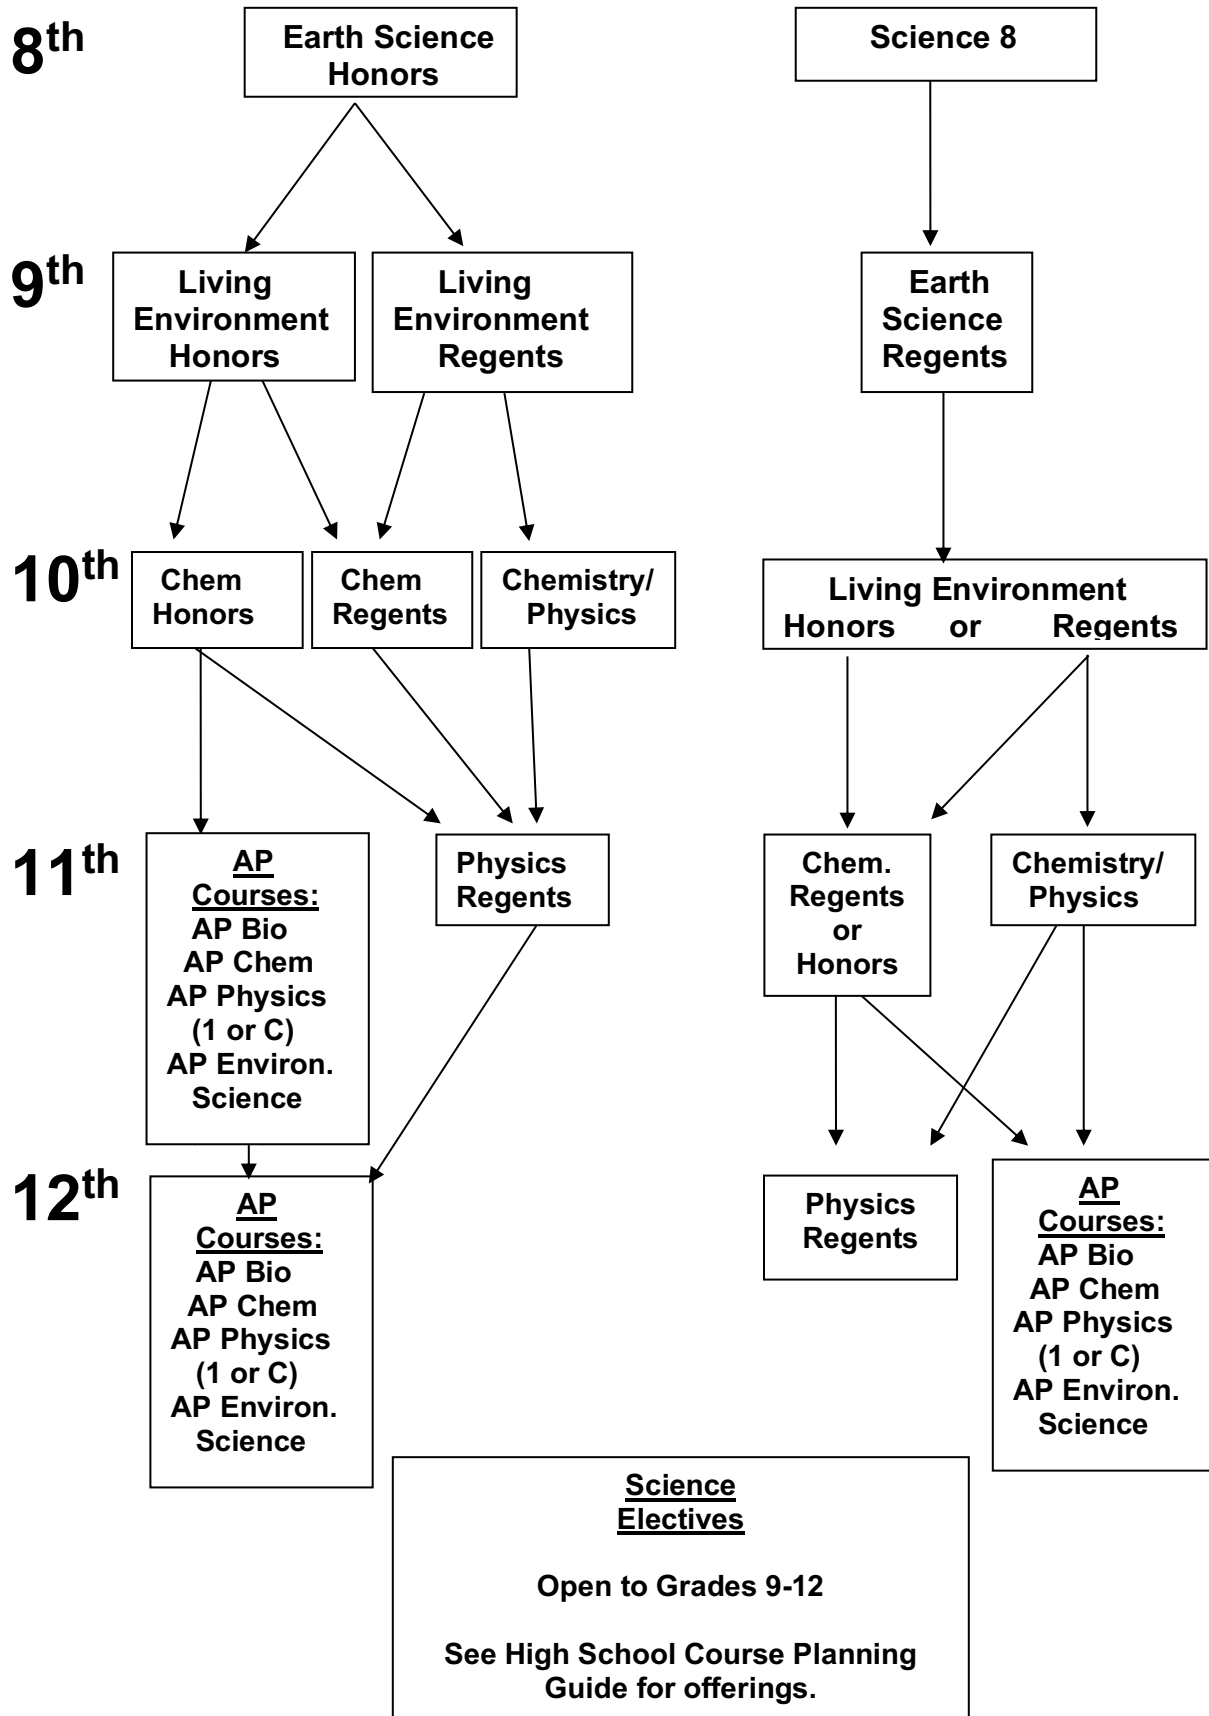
$8^{th}$

Earth Science Honors

Science 8

$9^{th}$

Living Environment Honors

Living Environment Regents

Earth Science Regents

$10^{th}$

Chem Honors

Chem Regents

Chemistry/ Physics

Living Environment Honors or Regents

$11^{th}$

AP Courses:
AP Bio
AP Chem
AP Physics (1 or C)
AP Environ. Science

Physics Regents

Chem. Regents or Honors

Chemistry/ Physics

$12^{th}$

AP Courses:
AP Bio
AP Chem
AP Physics (1 or C)
AP Environ. Science

Physics Regents

AP Courses:
AP Bio
AP Chem
AP Physics (1 or C)
AP Environ. Science

Science Electives

Open to Grades 9-12

See High School Course Planning Guide for offerings.